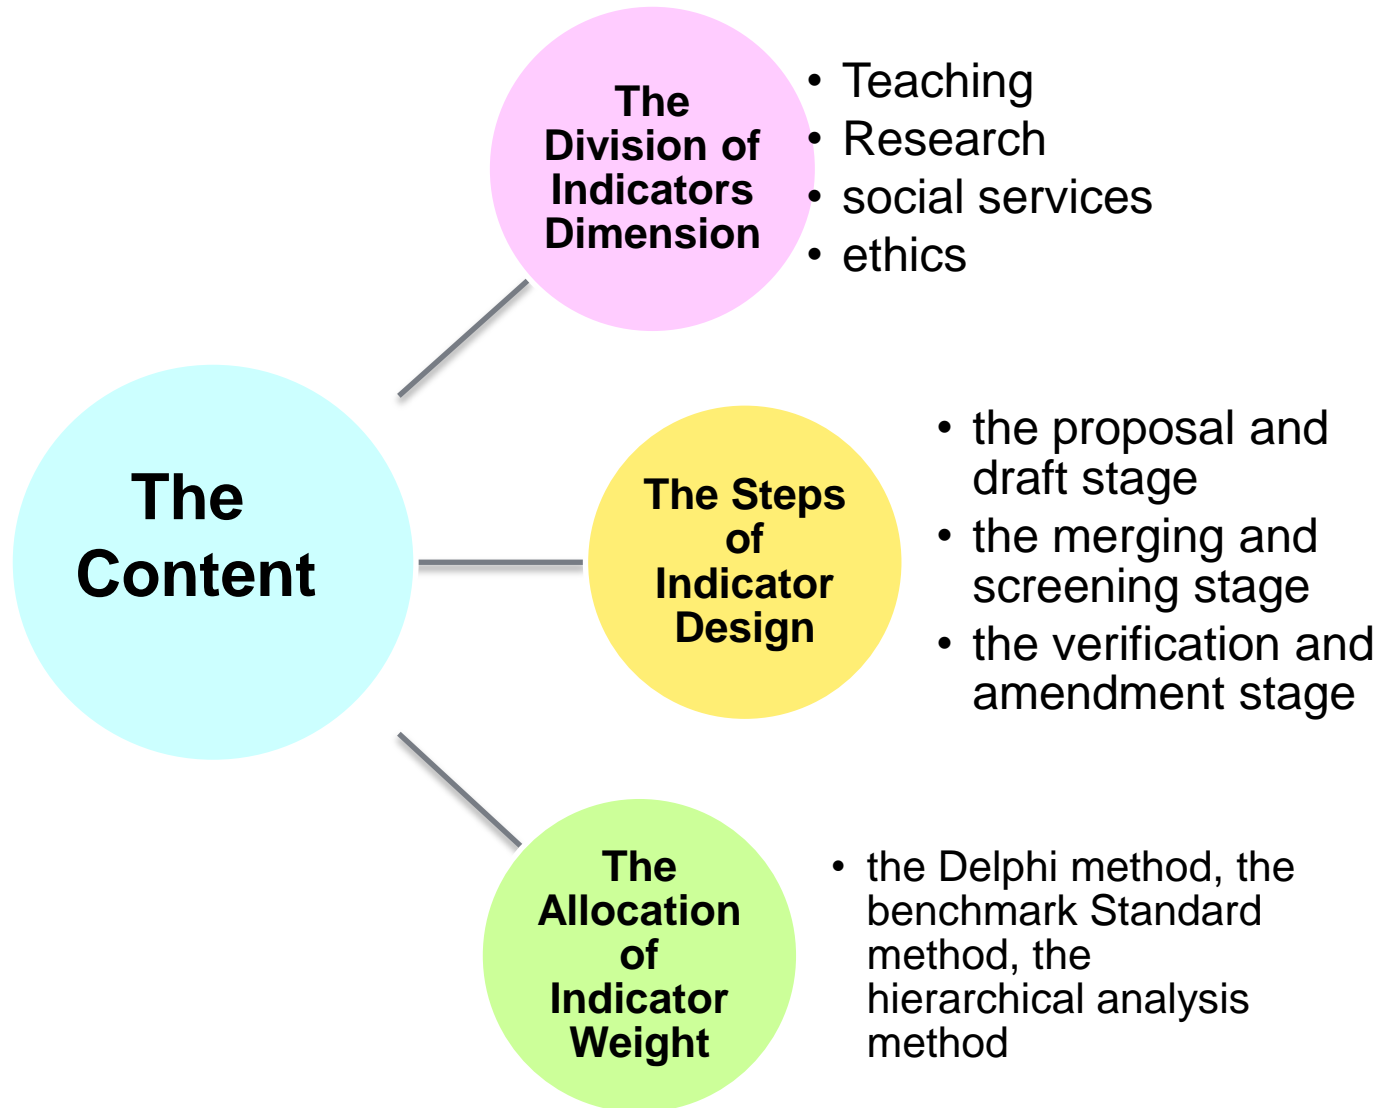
The Content

The Division of Indicators Dimension

- Teaching
- Research
- social services
- ethics

The Steps of Indicator Design

- the proposal and draft stage
- the merging and screening stage
- the verification and amendment stage

The Allocation of Indicator Weight

- the Delphi method, the benchmark Standard method, the hierarchical analysis method